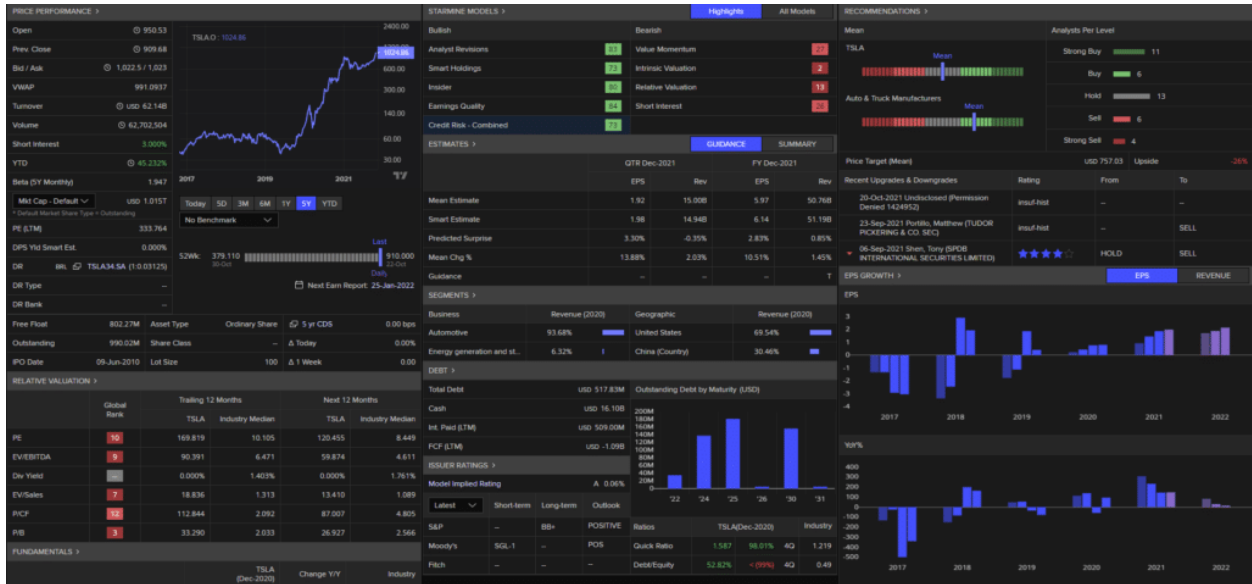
PRICE PERFORMANCE >

Open 950.53
Prev. Close 909.68
Bid / Ask 1,022.5 / 1,023
VWAP 991.0937
Turnover USD 62.14B
Volume 62,702,504
Short Interest 3.000%
YTD 45.232%
Beta (5Y Monthly) 1.947
Mkt Cap - Default USD 1.015T
* Default Market Share Type = Outstanding
PE (LTM) 333.764
DPS Yld Smart Est. 0.000%
DR BRL TSLA34.SA (1.03125)
DR Type –
DR Bank –

TSLA.O : 1024.86
2400.00
1024.86
600.00
300.00
140.00
60.00
30.00
2017 2019 2021

Today 5D 3M 6M 1Y 5Y YTD
No Benchmark

52Wk: 379.110 30-Oct Last 910.000 22-Oct Daily
Next Earn Report: 25-Jan-2022

Free Float 802.27M Asset Type Ordinary Share 5 yr CDS 0.00 bps
Outstanding 990.02M Share Class – Δ Today 0.00%
IPO Date 09-Jun-2010 Lot Size 100 Δ 1 Week 0.00

RELATIVE VALUATION >

| | Global Rank | Trailing 12 Months TSLA | Industry Median | Next 12 Months TSLA | Industry Median |
|---|---|---|---|---|---|
| PE | 10 | 169.819 | 10.105 | 120.455 | 8.449 |
| EV/EBITDA | 9 | 90.391 | 6.471 | 59.874 | 4.611 |
| Div Yield | – | 0.000% | 1.403% | 0.000% | 1.761% |
| EV/Sales | 7 | 18.836 | 1.313 | 13.410 | 1.089 |
| P/CF | 12 | 112.844 | 2.092 | 87.007 | 4.805 |
| P/B | 3 | 33.290 | 2.033 | 26.927 | 2.566 |

FUNDAMENTALS >
TSLA (Dec-2020) Change Y/Y Industry

STARMINE MODELS > Highlights All Models

| Bullish | | Bearish | |
|---|---|---|---|
| Analyst Revisions | 81 | Value Momentum | 27 |
| Smart Holdings | 73 | Intrinsic Valuation | 2 |
| Insider | 80 | Relative Valuation | 13 |
| Earnings Quality | 84 | Short Interest | 26 |
| Credit Risk - Combined | 73 | | |

ESTIMATES > GUIDANCE SUMMARY

| | QTR Dec-2021 EPS | Rev | FY Dec-2021 EPS | Rev |
|---|---|---|---|---|
| Mean Estimate | 1.92 | 15.00B | 5.97 | 50.76B |
| Smart Estimate | 1.98 | 14.94B | 6.14 | 51.19B |
| Predicted Surprise | 3.30% | -0.35% | 2.83% | 0.85% |
| Mean Chg % | 13.88% | 2.03% | 10.51% | 1.45% |
| Guidance | – | – | – | T |

SEGMENTS >

| Business | Revenue (2020) | Geographic | Revenue (2020) |
|---|---|---|---|
| Automotive | 93.68% | United States | 69.54% |
| Energy generation and st... | 6.32% | China (Country) | 30.46% |

DEBT >
Total Debt USD 517.83M
Cash USD 16.10B
Int. Paid (LTM) USD 509.00M
FCF (LTM) USD -1.09B

Outstanding Debt by Maturity (USD)
200M 180M 160M 140M 120M 100M 80M 60M 40M 20M 0M
'22 '24 '25 '26 '30 '31

ISSUER RATINGS >
Model Implied Rating A 0.06%

| Latest | Short-term | Long-term | Outlook |
|---|---|---|---|
| S&P | – | BB+ | POSITIVE |
| Moody's | SGL-1 | – | POS |
| Fitch | – | – | – |

| Ratios | TSLA(Dec-2020) | | | Industry |
|---|---|---|---|---|
| Quick Ratio | 1.587 | 98.01% | 4Q | 1.219 |
| Debt/Equity | 52.82% | < (99%) | 4Q | 0.49 |

RECOMMENDATIONS >
Mean
TSLA Mean
Auto & Truck Manufacturers Mean

Analysts Per Level
Strong Buy 11
Buy 6
Hold 13
Sell 6
Strong Sell 4

Price Target (Mean) USD 757.03 Upside -26%

| Recent Upgrades & Downgrades | Rating | From | To |
|---|---|---|---|
| 20-Oct-2021 Undisclosed (Permission Denied 1424952) | insuf-hist | – | – |
| 23-Sep-2021 Portillo, Matthew (TUDOR PICKERING & CO. SEC) | insuf-hist | – | SELL |
| 06-Sep-2021 Shen, Tony (SPDB INTERNATIONAL SECURITIES LIMITED) | ★★★★☆ | HOLD | SELL |

EPS GROWTH > EPS REVENUE
EPS
3 2 1 0 -1 -2 -3 -4
2017 2018 2019 2020 2021 2022
YoY%
400 300 200 100 0 -100 -200 -300 -400 -500
2017 2018 2019 2020 2021 2022